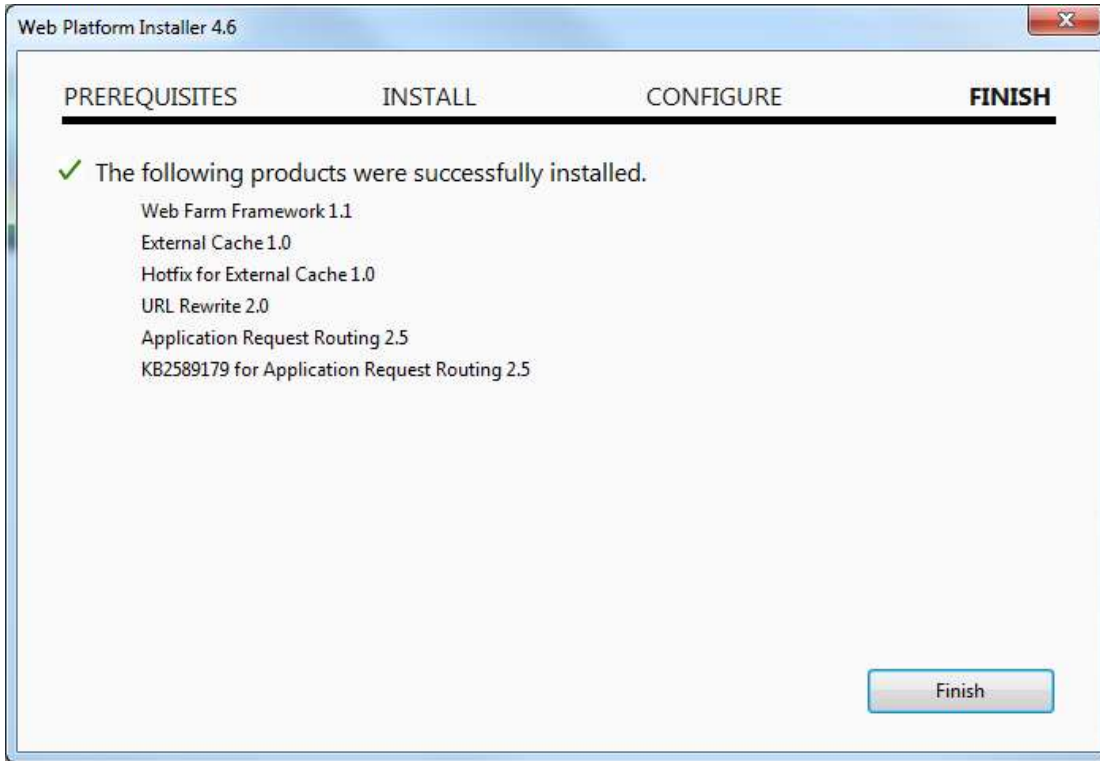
Web Platform Installer 4.6

PREREQUISITES INSTALL CONFIGURE FINISH

✓ The following products were successfully installed.

Web Farm Framework 1.1
External Cache 1.0
Hotfix for External Cache 1.0
URL Rewrite 2.0
Application Request Routing 2.5
KB2589179 for Application Request Routing 2.5

Finish